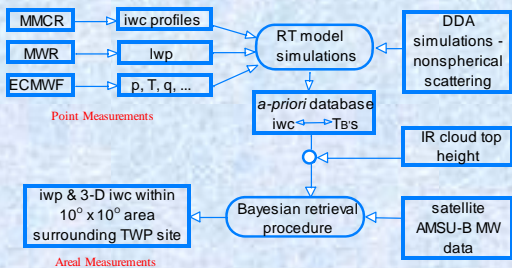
MMCR

iwc profiles

MWR

lwp

ECMWF

p, T, q, ...

Point Measurements

RT model simulations

DDA simulations - nonspherical scattering

*a-priori* database

iwc $\longleftrightarrow$ $T_B$'s

IR cloud top height

iwp & 3-D iwc within $10^o \times 10^o$ area surrounding TWP site

Bayesian retrieval procedure

satellite AMSU-B MW data

Areal Measurements